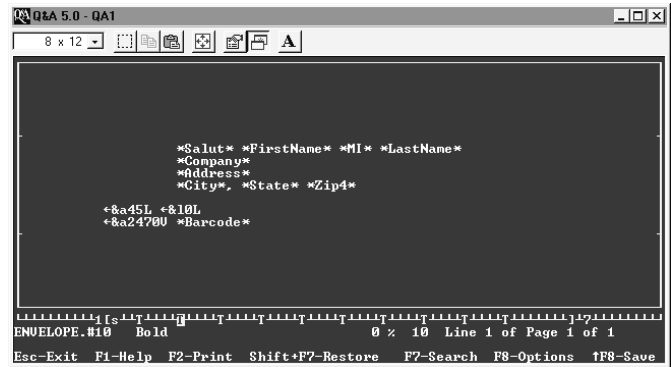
Q&A 5.0 - QA1

8 x 12

A

*Salut* *FirstName* *MI* *LastName*
*Company*
*Address*
*City*, *State* *Zip4*

←&a45L ←&l0L
←&a2470V *Barcode*

[S 7

ENVELOPE.#10 Bold 0 % 10 Line 1 of Page 1 of 1

Esc-Exit F1-Help F2-Print Shift+F7-Restore F7-Search F8-Options ↑F8-Save